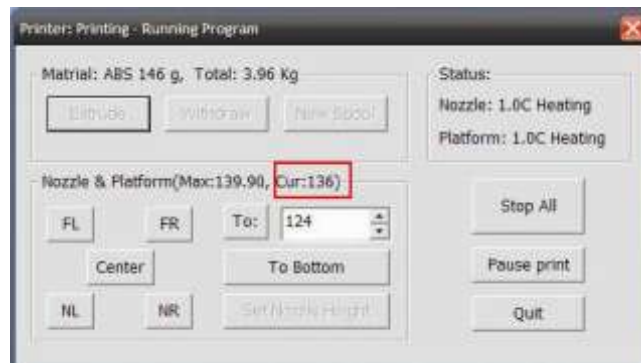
Printer: Printing - Running Program

Matrial: ABS 146 g, Total: 3.96 Kg

Extrude

Withdraw

New Spool

Status:

Nozzle: 1.0C Heating

Platform: 1.0C Heating

Nozzle & Platform(Max:139.90, Cur:136)

FL

FR

To:

124

Center

To Bottom

NL

NR

Set Nozzle Height

Stop All

Pause print

Quit